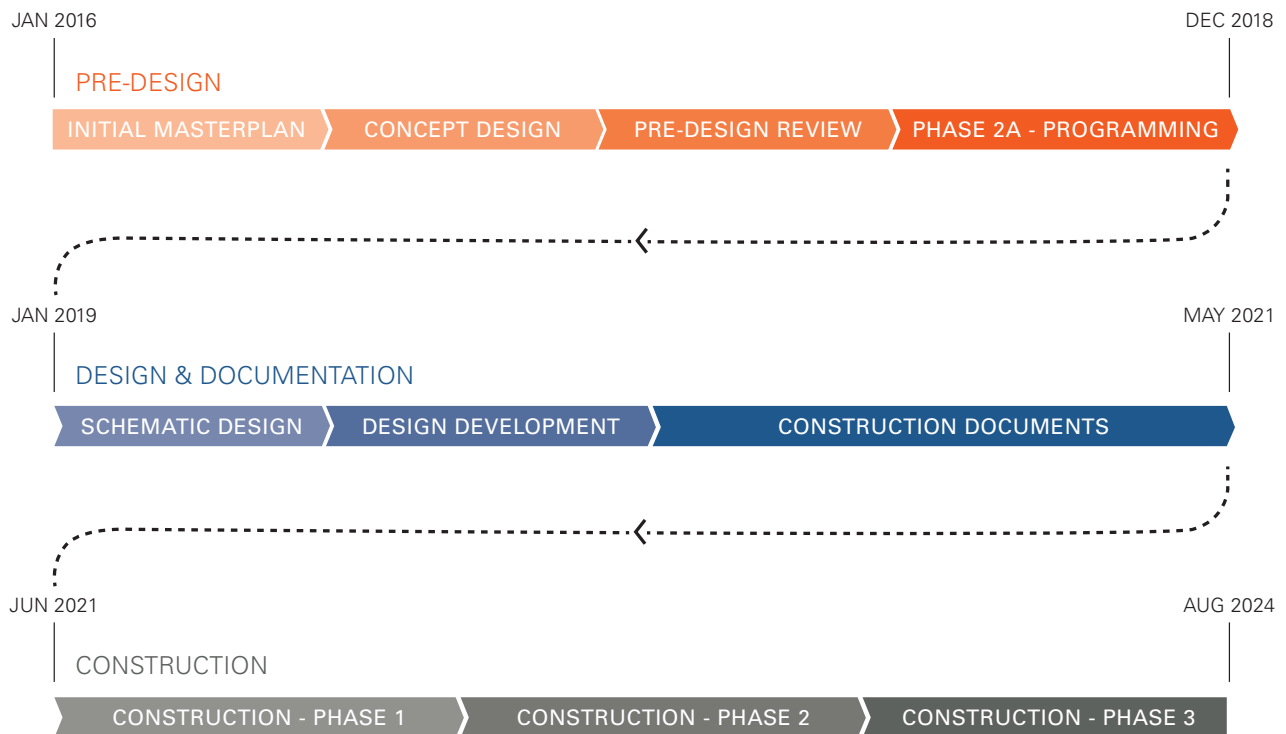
JAN 2016

DEC 2018

PRE-DESIGN

INITIAL MASTERPLAN

CONCEPT DESIGN

PRE-DESIGN REVIEW

PHASE 2A - PROGRAMMING

JAN 2019

MAY 2021

DESIGN & DOCUMENTATION

SCHEMATIC DESIGN

DESIGN DEVELOPMENT

CONSTRUCTION DOCUMENTS

JUN 2021

AUG 2024

CONSTRUCTION

CONSTRUCTION - PHASE 1

CONSTRUCTION - PHASE 2

CONSTRUCTION - PHASE 3